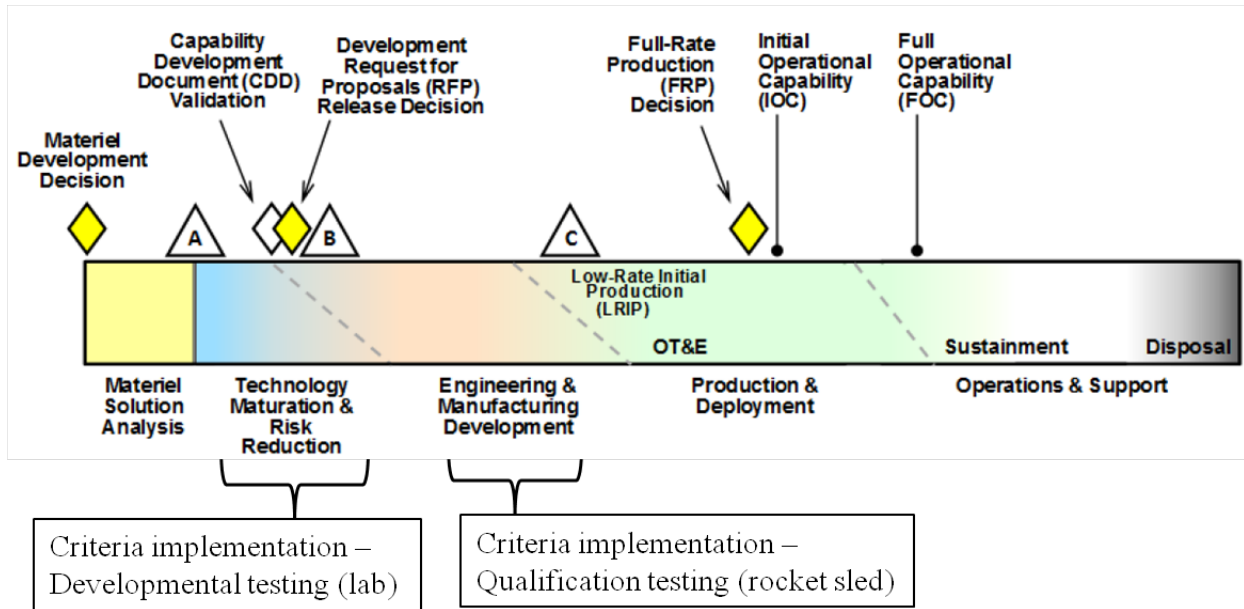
Capability Development Document (CDD) Validation

Development Request for Proposals (RFP) Release Decision

Full-Rate Production (FRP) Decision

Initial Operational Capability (IOC)

Full Operational Capability (FOC)

Materiel Development Decision

A

B

C

Low-Rate Initial Production (LRIP)

OT&E

Sustainment

Disposal

Materiel Solution Analysis

Technology Maturation & Risk Reduction

Engineering & Manufacturing Development

Production & Deployment

Operations & Support

Criteria implementation – Developmental testing (lab)

Criteria implementation – Qualification testing (rocket sled)